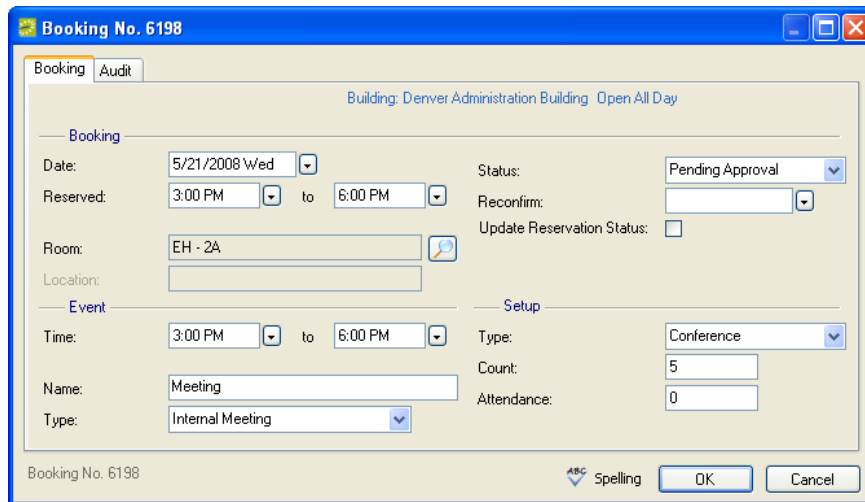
Booking No. 6198

Booking | Audit

Building: Denver Administration Building Open All Day

Booking

Date: 5/21/2008 Wed

Reserved: 3:00 PM to 6:00 PM

Room: EH - 2A

Location:

Status: Pending Approval

Reconfirm:

Update Reservation Status:

Event

Time: 3:00 PM to 6:00 PM

Name: Meeting

Type: Internal Meeting

Setup

Type: Conference

Count: 5

Attendance: 0

Booking No. 6198

ABC Spelling

OK

Cancel